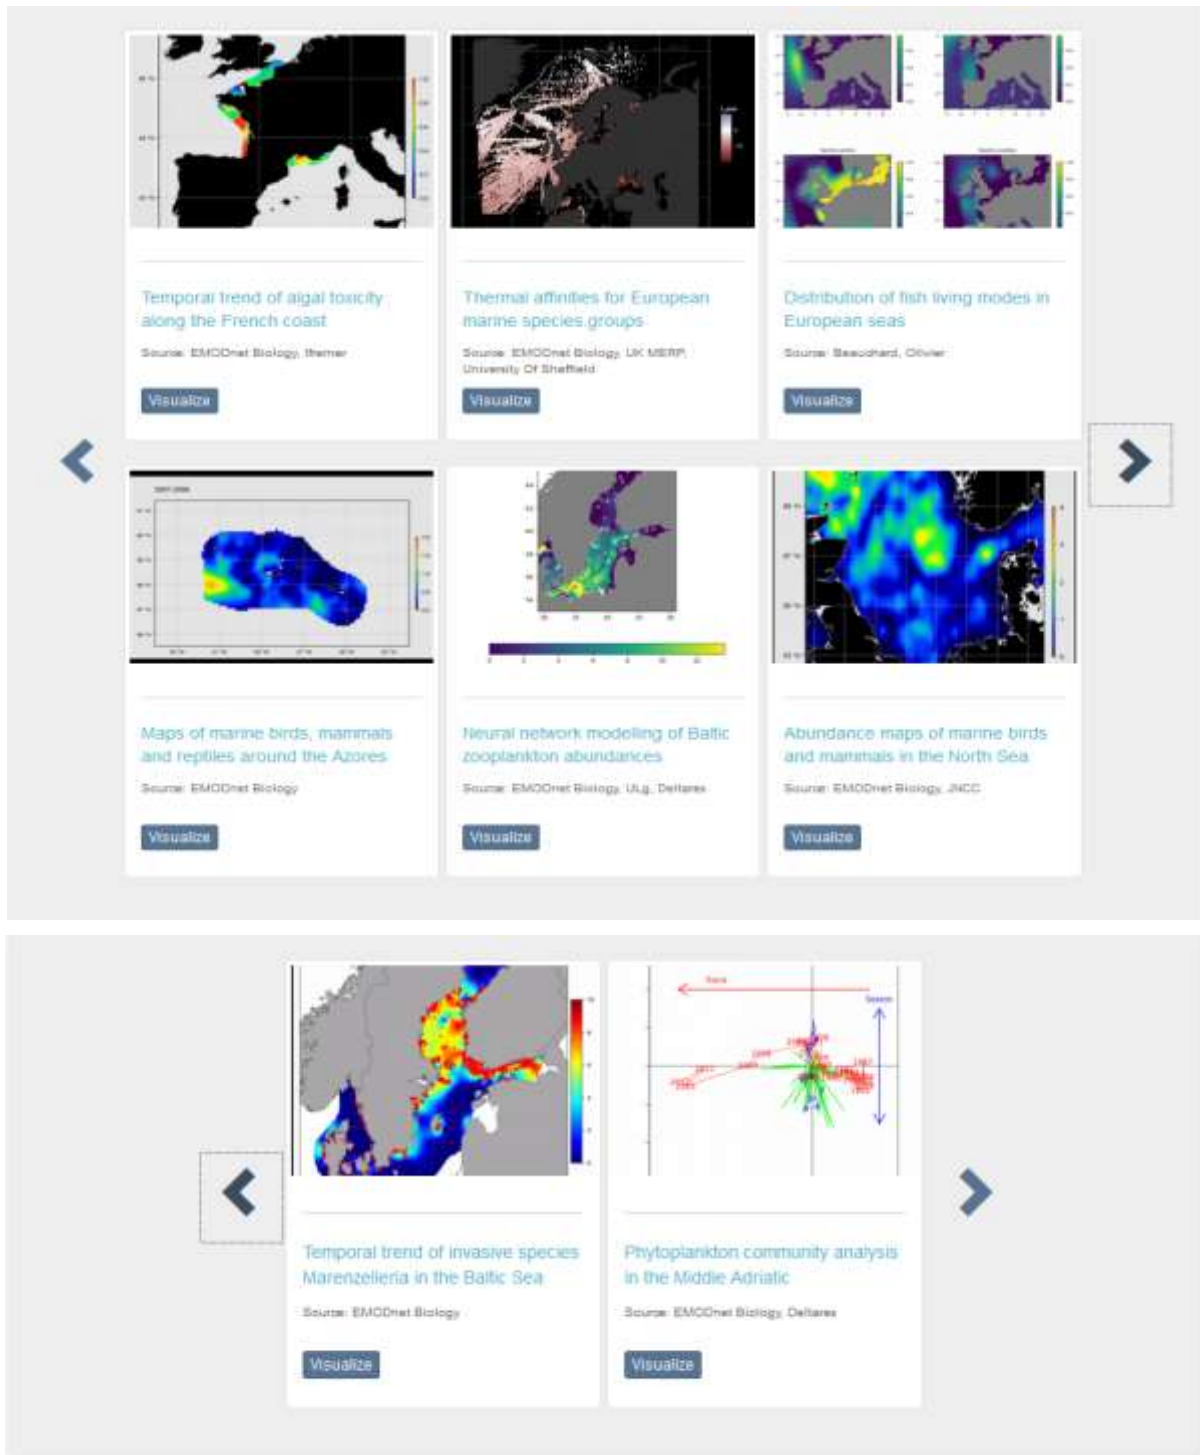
Temporal trend of algal toxicity along the French coast

Source: EMODnet Biology, Ifremer

Visualize

Thermal affinities for European marine species groups

Source: EMODnet Biology, UK MERP, University Of Sheffield

Visualize

Distribution of fish living modes in European seas

Source: Beauchard, Olivier

Visualize

Maps of marine birds, mammals and reptiles around the Azores

Source: EMODnet Biology

Visualize

Neural network modelling of Baltic zooplankton abundances

Source: EMODnet Biology, ULg, Deltares

Visualize

Abundance maps of marine birds and mammals in the North Sea

Source: EMODnet Biology, JNCC

Visualize

Temporal trend of invasive species Marenzelleria in the Baltic Sea

Source: EMODnet Biology

Visualize

Phytoplankton community analysis in the Middle Adriatic

Source: EMODnet Biology, Deltares

Visualize